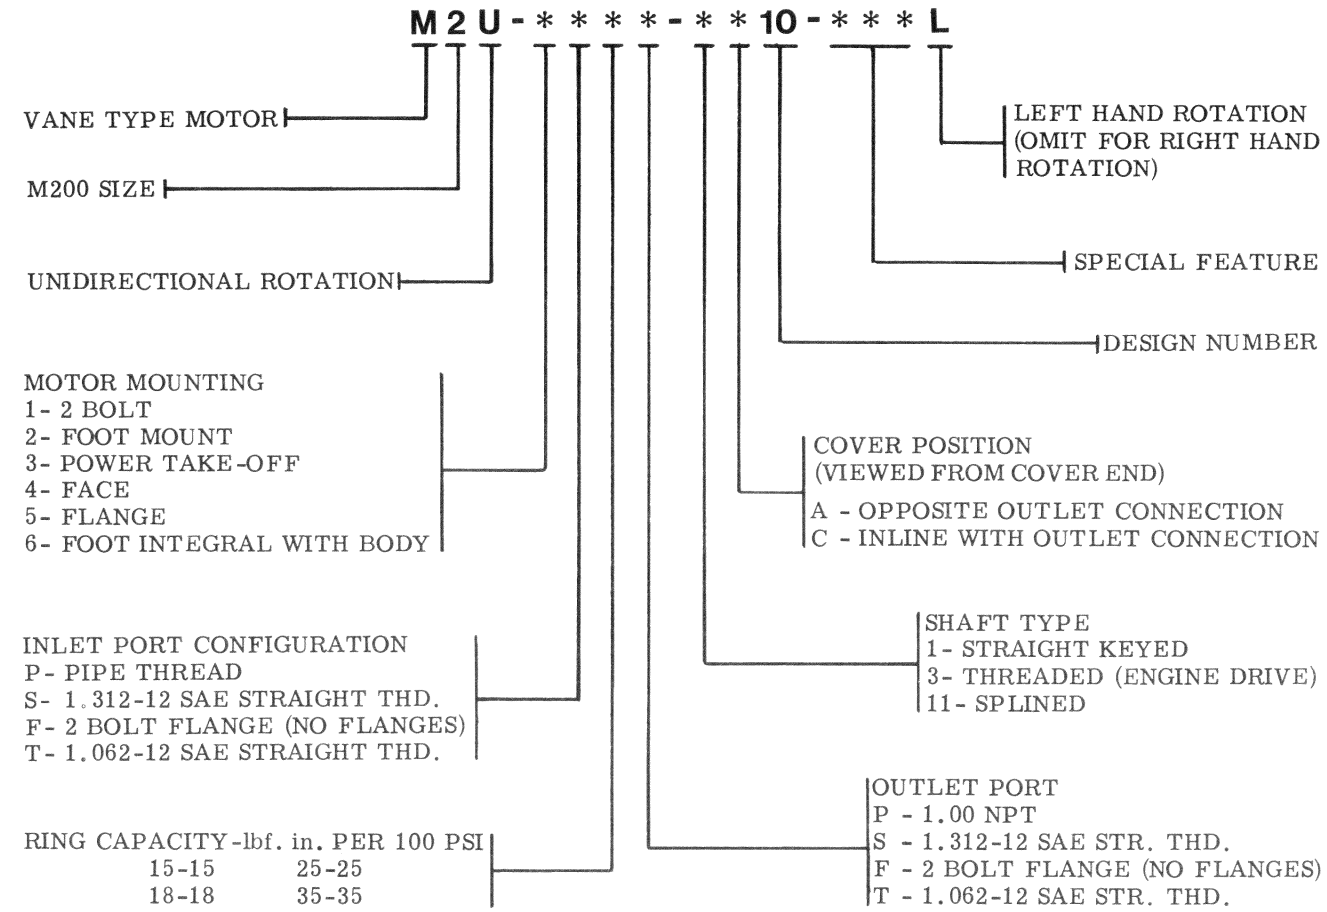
M 2 U - * * * * - * * 10 - * * * L

VANE TYPE MOTOR

M200 SIZE

UNIDIRECTIONAL ROTATION

MOTOR MOUNTING
1- 2 BOLT
2- FOOT MOUNT
3- POWER TAKE-OFF
4- FACE
5- FLANGE
6- FOOT INTEGRAL WITH BODY

INLET PORT CONFIGURATION
P- PIPE THREAD
S- 1.312-12 SAE STRAIGHT THD.
F- 2 BOLT FLANGE (NO FLANGES)
T- 1.062-12 SAE STRAIGHT THD.

RING CAPACITY-lbf. in. PER 100 PSI
15-15 25-25
18-18 35-35

LEFT HAND ROTATION (OMIT FOR RIGHT HAND ROTATION)

SPECIAL FEATURE

DESIGN NUMBER

COVER POSITION
(VIEWED FROM COVER END)
A - OPPOSITE OUTLET CONNECTION
C - INLINE WITH OUTLET CONNECTION

SHAFT TYPE
1- STRAIGHT KEYED
3- THREADED (ENGINE DRIVE)
11- SPLINED

OUTLET PORT
P - 1.00 NPT
S - 1.312-12 SAE STR. THD.
F - 2 BOLT FLANGE (NO FLANGES)
T - 1.062-12 SAE STR. THD.